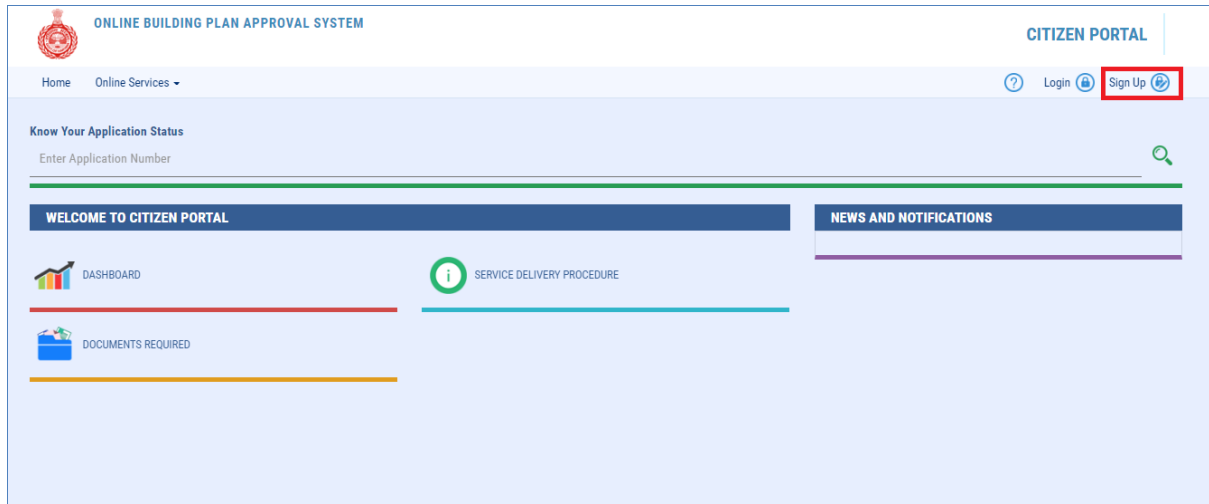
ONLINE BUILDING PLAN APPROVAL SYSTEM

CITIZEN PORTAL

Home Online Services

Login Sign Up

Know Your Application Status

Enter Application Number

WELCOME TO CITIZEN PORTAL

DASHBOARD

SERVICE DELIVERY PROCEDURE

DOCUMENTS REQUIRED

NEWS AND NOTIFICATIONS